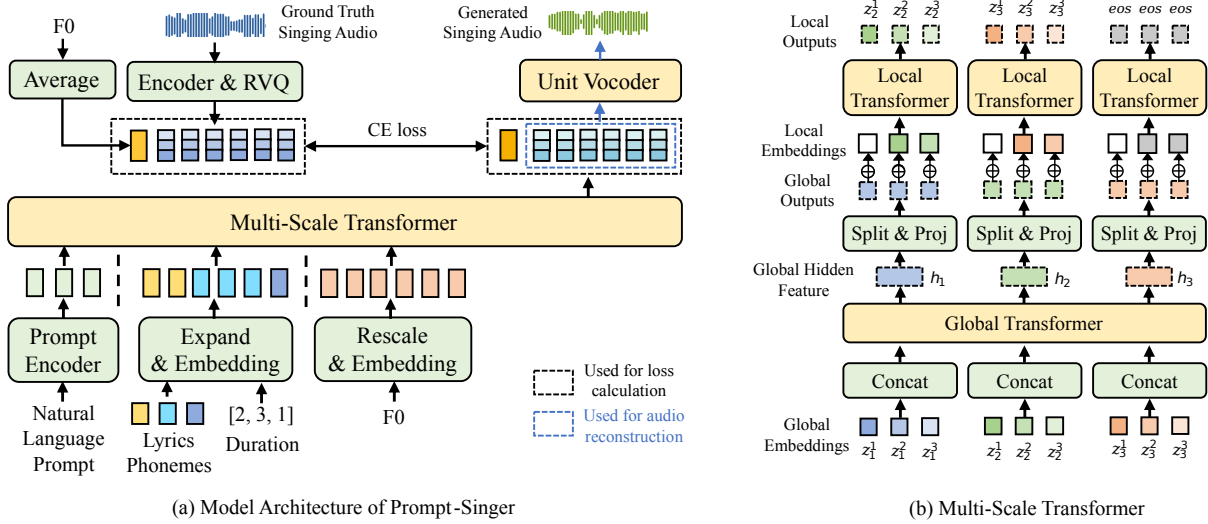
F0

Ground Truth Singing Audio

Generated Singing Audio

Average

Encoder & RVQ

Unit Vocoder

CE loss

Multi-Scale Transformer

Prompt Encoder

Expand & Embedding

Rescale & Embedding

Natural Language Prompt

Lyrics Phonemes

[2, 3, 1]

Duration

F0

Used for loss calculation

Used for audio reconstruction

(a) Model Architecture of Prompt-Singer

Local Outputs

$z_2^1$ $z_2^2$ $z_2^3$

$z_3^1$ $z_3^2$ $z_3^3$

eos eos eos

Local Transformer

Local Transformer

Local Transformer

Local Embeddings

Global Outputs

Split & Proj

Split & Proj

Split & Proj

Global Hidden Feature

$h_1$

$h_2$

$h_3$

Global Transformer

Concat

Concat

Concat

Global Embeddings

$z_1^1$ $z_1^2$ $z_1^3$

$z_2^1$ $z_2^2$ $z_2^3$

$z_3^1$ $z_3^2$ $z_3^3$

(b) Multi-Scale Transformer